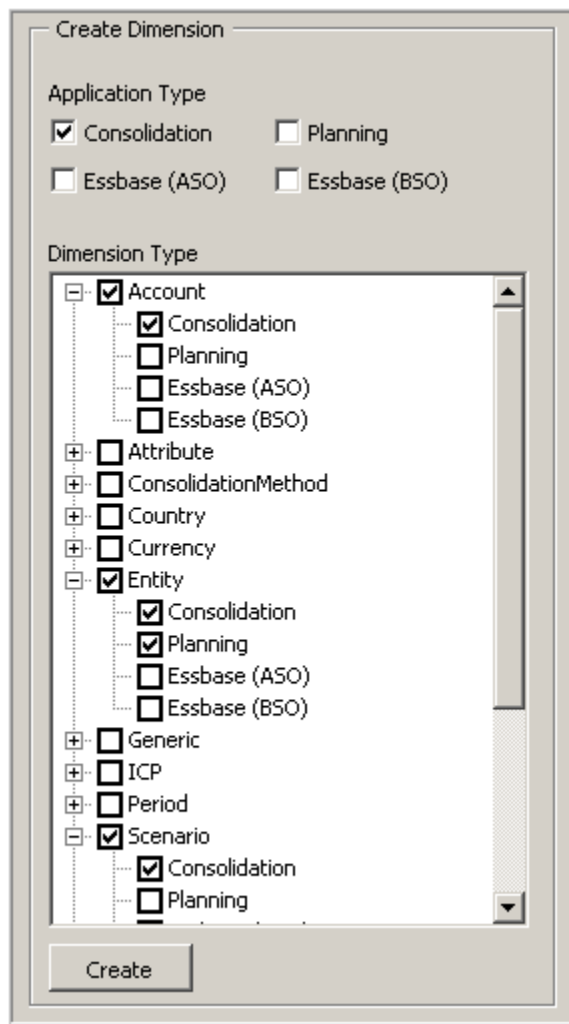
Create Dimension

Application Type

Consolidation
Planning
Essbase (ASO)
Essbase (BSO)

Dimension Type

Account
Consolidation
Planning
Essbase (ASO)
Essbase (BSO)
Attribute
ConsolidationMethod
Country
Currency
Entity
Consolidation
Planning
Essbase (ASO)
Essbase (BSO)
Generic
ICP
Period
Scenario
Consolidation
Planning
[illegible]

Create